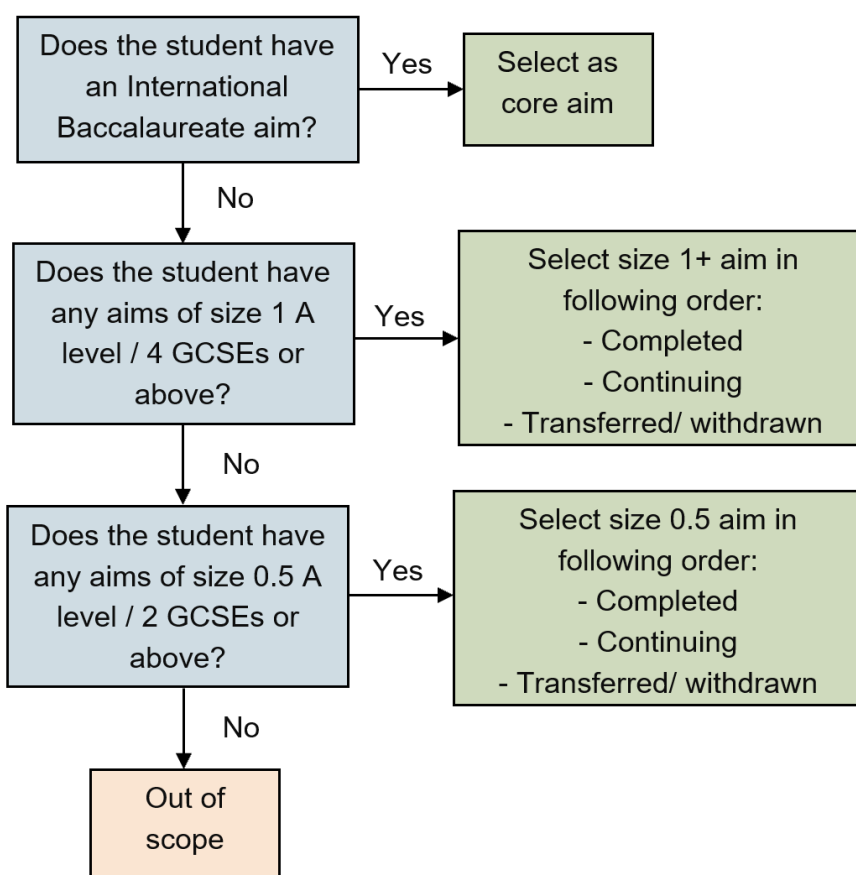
Does the student have an International Baccalaureate aim?

Yes

Select as core aim

No

Does the student have any aims of size 1 A level / 4 GCSEs or above?

Yes

Select size 1+ aim in following order:
- Completed
- Continuing
- Transferred/ withdrawn

No

Does the student have any aims of size 0.5 A level / 2 GCSEs or above?

Yes

Select size 0.5 aim in following order:
- Completed
- Continuing
- Transferred/ withdrawn

No

Out of scope